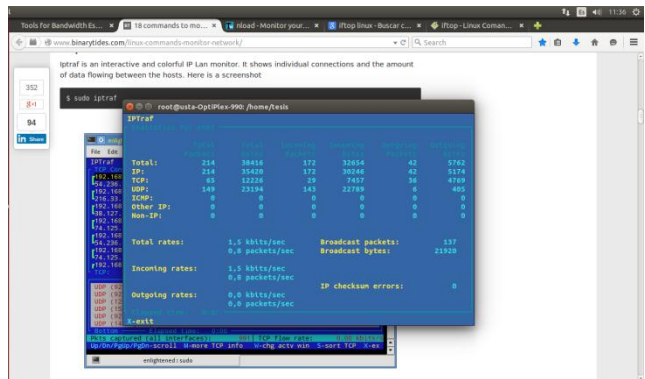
Tools for Bandwidth Es... × | 18 commands to mo... × | nload - Monitor your... × | iftop linux - Buscar c... × | iftop - Linux Coman... ×

11:36

www.binarytides.com/linux-commands-monitor-network/

Search

352

8+1

94

in Share

Iptraf is an interactive and colorful IP Lan monitor. It shows individual connections and the amount of data flowing between the hosts. Here is a screenshot

$ sudo iptraf

root@usta-OptiPlex-990: /home/tesis

IPTraf

| | | | | | | |
|---|---|---|---|---|---|---|
| Total: | 214 | 38416 | 172 | 32654 | 42 | 5762 |
| IP: | 214 | 35420 | 172 | 30246 | 42 | 5174 |
| TCP: | 65 | 12226 | 29 | 7457 | 36 | 4769 |
| UDP: | 149 | 23194 | 143 | 22789 | 6 | 405 |
| ICMP: | 0 | 0 | 0 | 0 | 0 | 0 |
| Other IP: | 0 | 0 | 0 | 0 | 0 | 0 |
| Non-IP: | 0 | 0 | 0 | 0 | 0 | 0 |

Total rates: 1,5 kbits/sec 0,0 packets/sec

Broadcast packets: 137

Broadcast bytes: 21928

Incoming rates: 1,5 kbits/sec 0,0 packets/sec

IP checksum errors: 0

Outgoing rates: 0,0 kbits/sec 0,0 packets/sec

X-exit

File Edit

IPTraf

192.168
54.236.
192.168
216.33.
192.168
38.127.
192.168
74.125.
192.168
54.236.
192.168
74.125.
192.168

TCP:

UDP (
UDP (
UDP (
UDP (
UDP (

Pkts captured (all interfaces): ... TCP flow rate: ...

Up/Dn/PgUp/PgDn-scroll M-more TCP info W-chg actv win S-sort TCP X-ex

enlightened : sudo